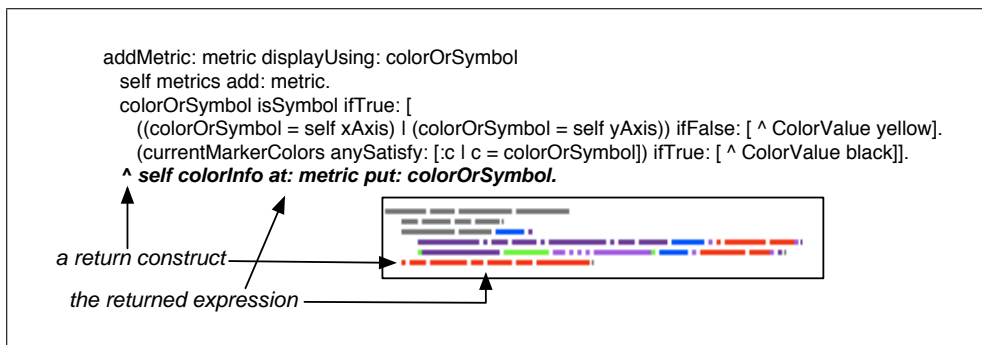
addMetric: metric displayUsing: colorOrSymbol
self metrics add: metric.
colorOrSymbol isSymbol ifTrue: [
((colorOrSymbol = self xAxis) | (colorOrSymbol = self yAxis)) ifFalse: [ ^ ColorValue yellow].
(currentMarkerColors anySatisfy: [:c | c = colorOrSymbol]) ifTrue: [ ^ ColorValue black]].
***^ self colorInfo at: metric put: colorOrSymbol.***

*a return construct*

*the returned expression*